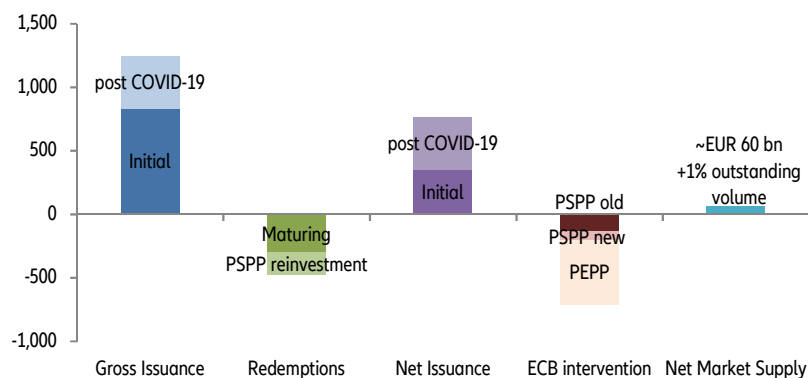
1,500
1,000
500
0
-500
-1,000

post COVID-19
Initial
Maturing
PSPP reinvestment
post COVID-19
Initial
PSPP old
PSPP new
PEPP
~EUR 60 bn
+1% outstanding
volume

Gross Issuance
Redemptions
Net Issuance
ECB intervention
Net Market Supply